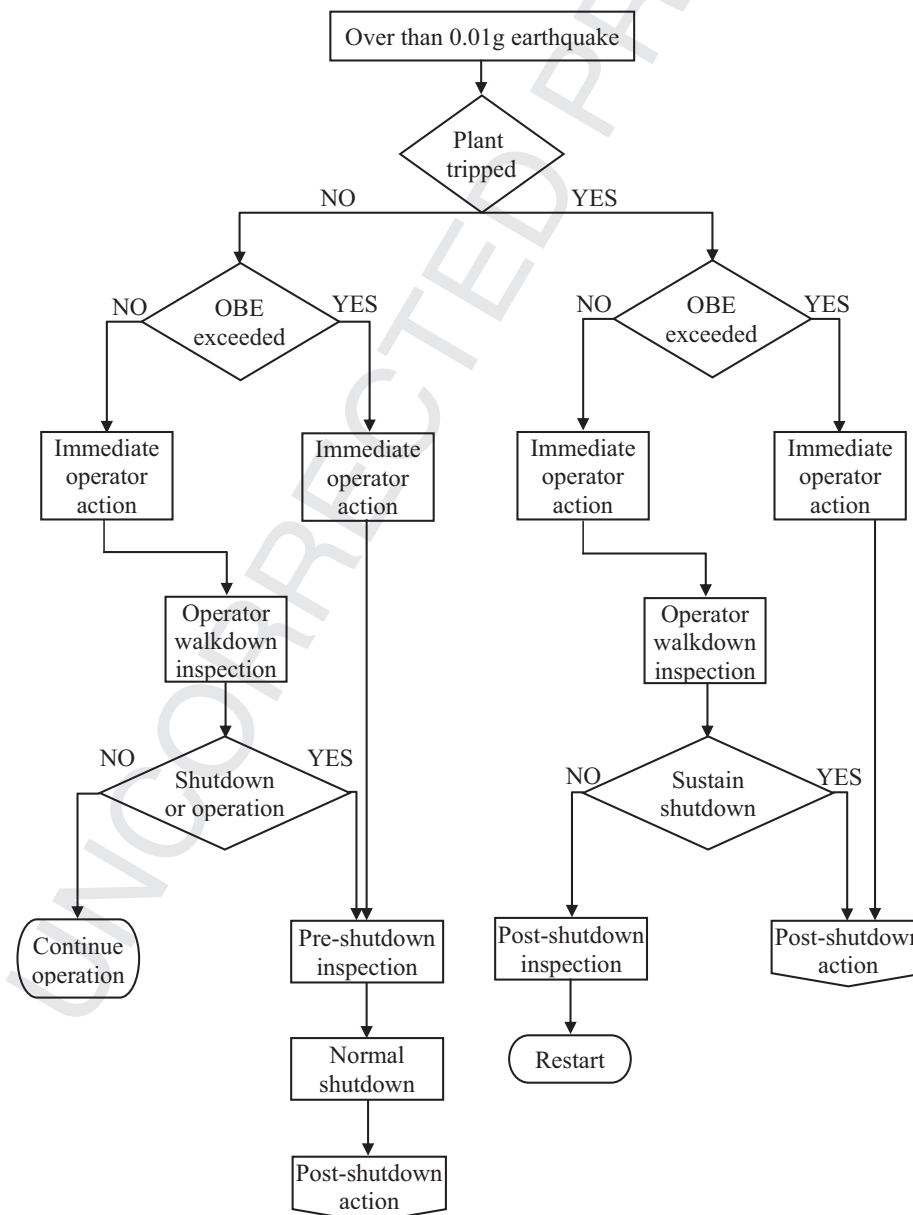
UNCORRECTED PROOF

Over than 0.01g earthquake

Plant tripped

NO

YES

NO

OBE exceeded

YES

NO

OBE exceeded

YES

Immediate operator action

Immediate operator action

Immediate operator action

Immediate operator action

Operator walkdown inspection

Operator walkdown inspection

NO

Shutdown or operation

YES

NO

Sustain shutdown

YES

Continue operation

Pre-shutdown inspection

Post-shutdown inspection

Post-shutdown action

Restart

Normal shutdown

Post-shutdown action